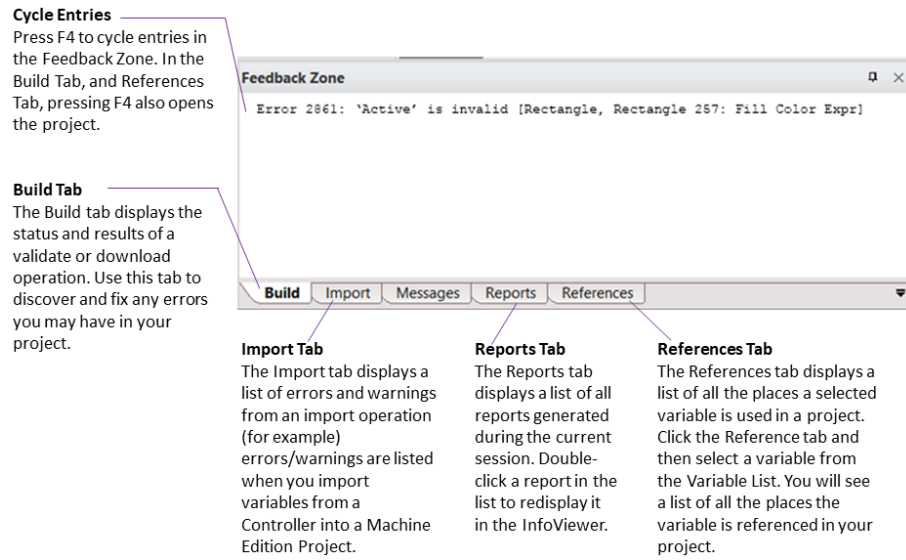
**Cycle Entries**
Press F4 to cycle entries in the Feedback Zone. In the Build Tab, and References Tab, pressing F4 also opens the project.

**Build Tab**
The Build tab displays the status and results of a validate or download operation. Use this tab to discover and fix any errors you may have in your project.

Feedback Zone

Error 2861: 'Active' is invalid [Rectangle, Rectangle 257: Fill Color Expr]

Build | Import | Messages | Reports | References

**Import Tab**
The Import tab displays a list of errors and warnings from an import operation (for example) errors/warnings are listed when you import variables from a Controller into a Machine Edition Project.

**Reports Tab**
The Reports tab displays a list of all reports generated during the current session. Double-click a report in the list to redisplay it in the InfoViewer.

**References Tab**
The References tab displays a list of all the places a selected variable is used in a project. Click the Reference tab and then select a variable from the Variable List. You will see a list of all the places the variable is referenced in your project.